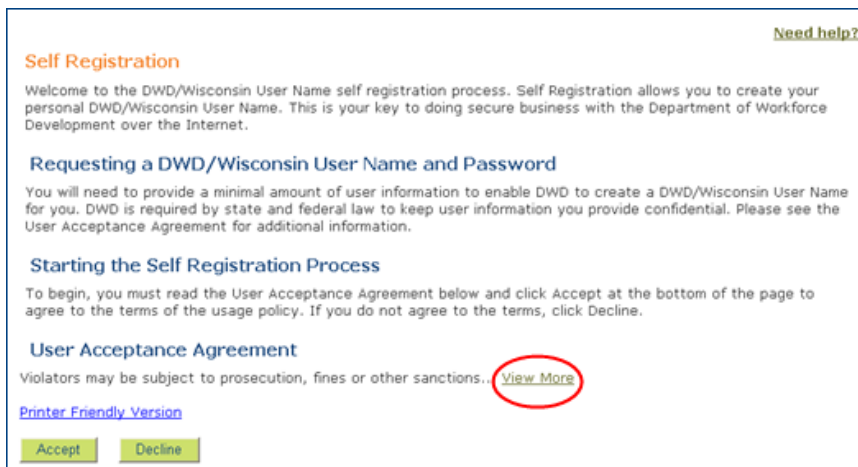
Need help?

Self Registration

Welcome to the DWD/Wisconsin User Name self registration process. Self Registration allows you to create your personal DWD/Wisconsin User Name. This is your key to doing secure business with the Department of Workforce Development over the Internet.

Requesting a DWD/Wisconsin User Name and Password

You will need to provide a minimal amount of user information to enable DWD to create a DWD/Wisconsin User Name for you. DWD is required by state and federal law to keep user information you provide confidential. Please see the User Acceptance Agreement for additional information.

Starting the Self Registration Process

To begin, you must read the User Acceptance Agreement below and click Accept at the bottom of the page to agree to the terms of the usage policy. If you do not agree to the terms, click Decline.

User Acceptance Agreement

Violators may be subject to prosecution, fines or other sanctions... View More

Printer Friendly Version

Accept Decline